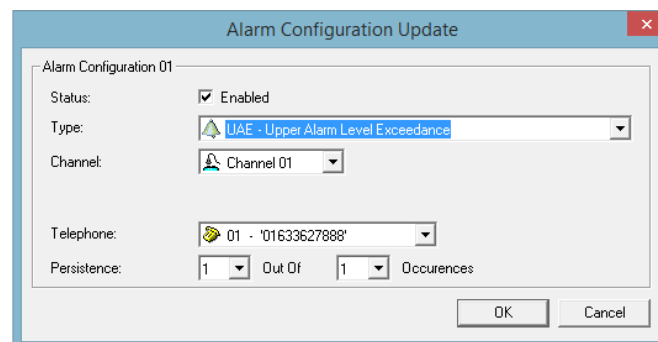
Alarm Configuration Update

Alarm Configuration 01

Status: Enabled

Type: UAE - Upper Alarm Level Exceedance

Channel: Channel 01

Telephone: 01 - '01633627888'

Persistence: 1 Out Of 1 Occurences

OK

Cancel